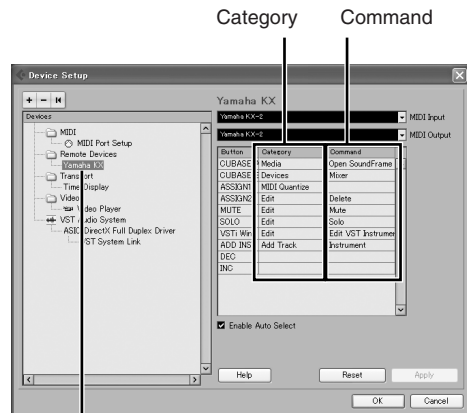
Category Command

Device Setup

+ − ⏮

Devices

MIDI
MIDI Port Setup
Remote Devices
Yamaha KX
Transport
Time Display
Video
Video Player
VST Audio System
ASIO DirectX Full Duplex Driver
VST System Link

Yamaha KX

Yamaha KX-2 MIDI Input
Yamaha KX-2 MIDI Output

| Button | Category | Command |
|---|---|---|
| CUBASE | Media | Open SoundFrame |
| CUBASE | Devices | Mixer |
| ASSIGN1 | MIDI Quantize | |
| ASSIGN2 | Edit | Delete |
| MUTE | Edit | Mute |
| SOLO | Edit | Solo |
| VSTi Win | Edit | Edit VST Instrumen |
| ADD INS | Add Track | Instrument |
| DEC | | |
| INC | | |

Enable Auto Select

Help Reset Apply

OK Cancel